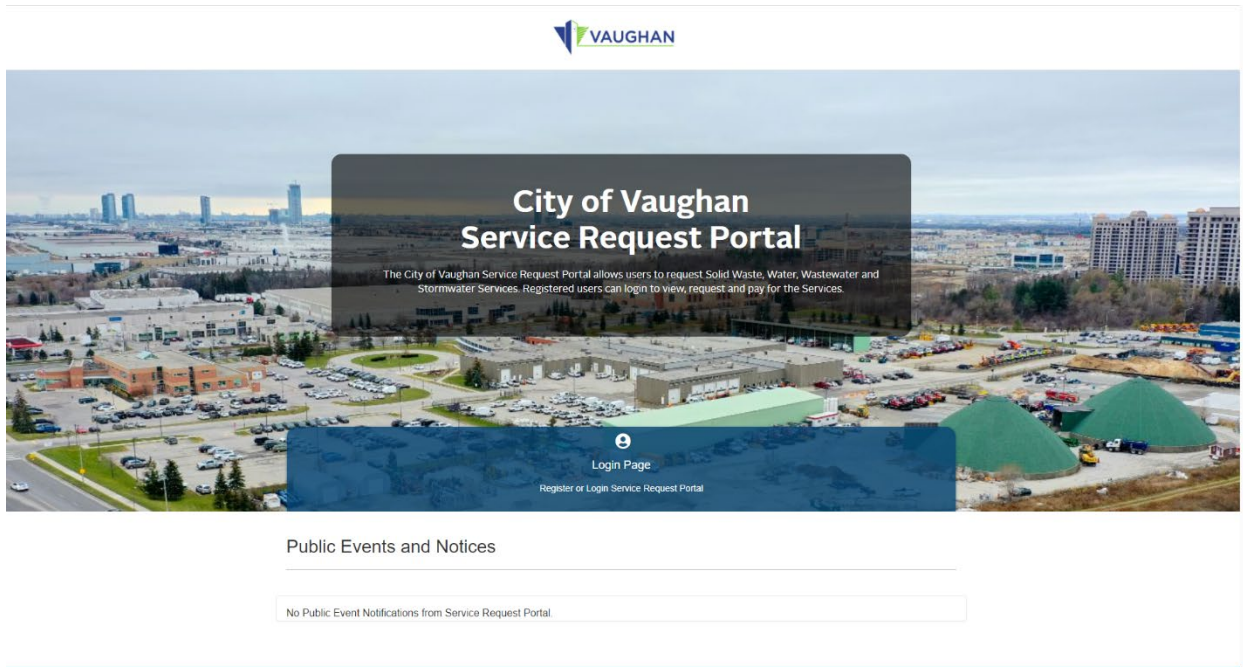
VAUGHAN

City of Vaughan
Service Request Portal

The City of Vaughan Service Request Portal allows users to request Solid Waste, Water, Wastewater and Stormwater Services. Registered users can login to view, request and pay for the Services.

Login Page

Register or Login Service Request Portal

Public Events and Notices

No Public Event Notifications from Service Request Portal.